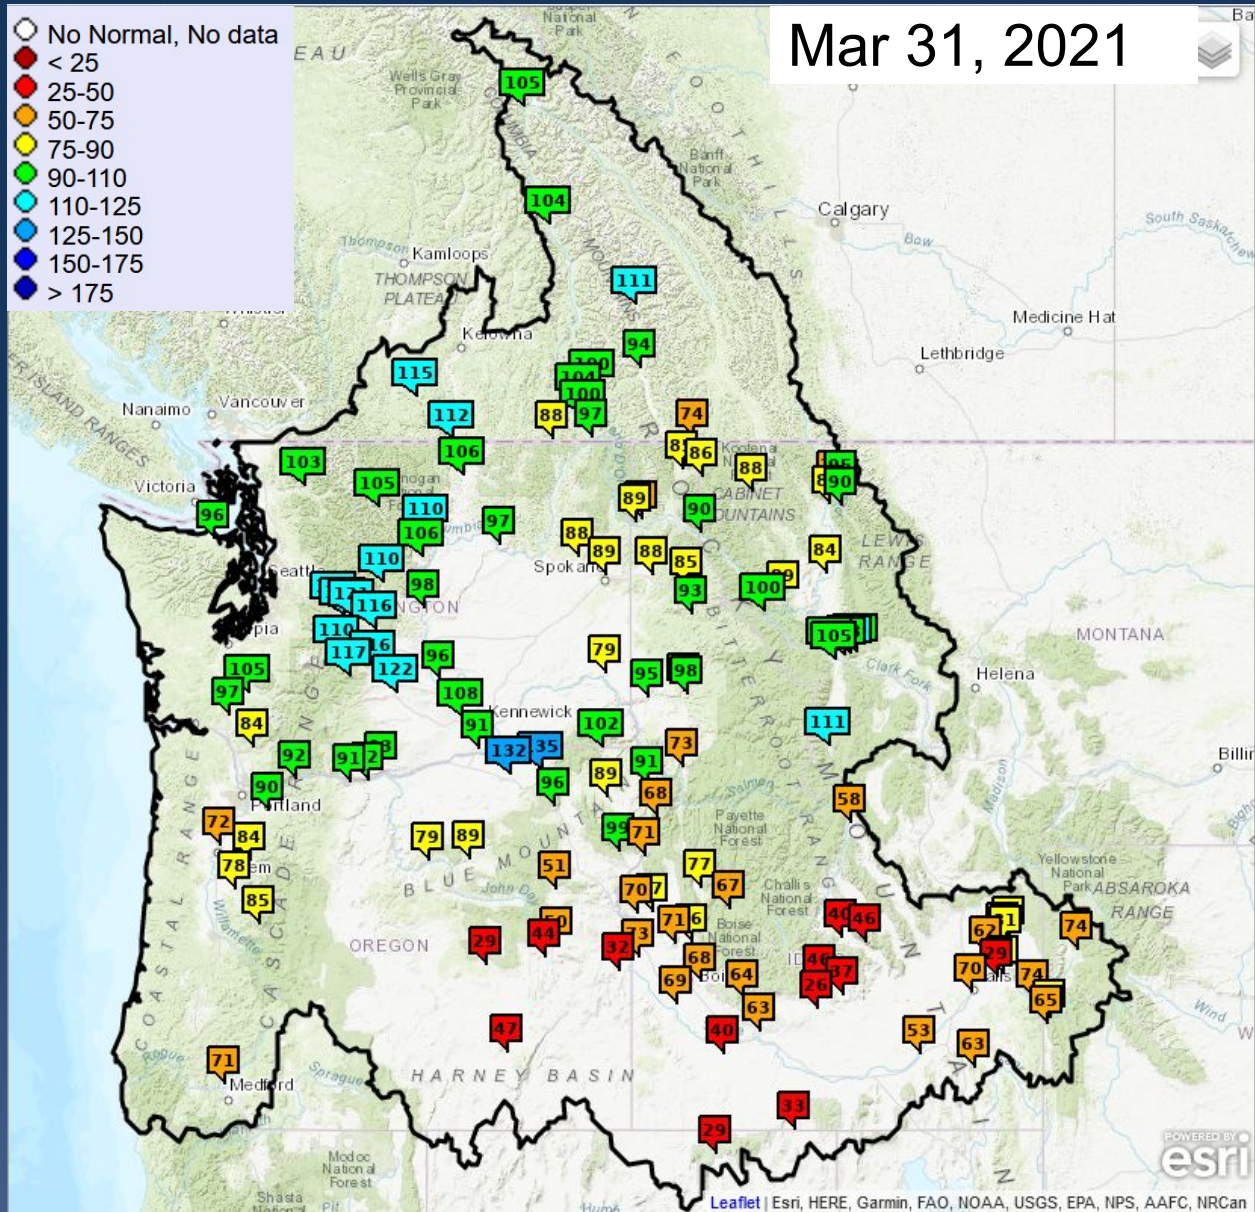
No Normal, No data
< 25
25-50
50-75
75-90
90-110
110-125
125-150
150-175
> 175

Mar 31, 2021

National Park
Wells Gray Provincial Park
105
104
Banff National Park
Calgary
South Saskatchewan
Bow
Kamloops
THOMPSON PLATEAU
111
Medicine Hat
Lethbridge
Kelowna
94
115
100
104
100
112
88
97
74
Nanaimo
Vancouver
106
81
86
88
95
890
103
105
110
89
CABINET MOUNTAINS
90
96
Victoria
97
106
88
89
88
85
84
LEWIS RANGE
110
Seattle
98
Spokane
100
89
93
116
WASHINGTON
105
MONTANA
110
117
122
96
79
95
98
Olympia
105
Clark Fork
Helena
97
108
84
91
Kennewick
102
111
132
35
92
91
73
90
Portland
96
89
91
Billings
68
58
72
84
79
89
99
71
78
Salem
51
77
Payette National Forest
85
BLUE MOUNTAINS
707
67
Challis National Forest
Yellowstone National Park
ABSAROKA RANGE
Boise National Forest
40
46
71
OREGON
29
44
32
73
716
74
62
68
46
37
29
64
26
70
74
69
63
65
Boise
47
40
53
63
71
Medford
HARNEY BASIN
Sprague
Wind
33
29
Modoc National Forest
Shasta
POWERED BY esri
Leaflet | Esri, HERE, Garmin, FAO, NOAA, USGS, EPA, NPS, AAFC, NRCan